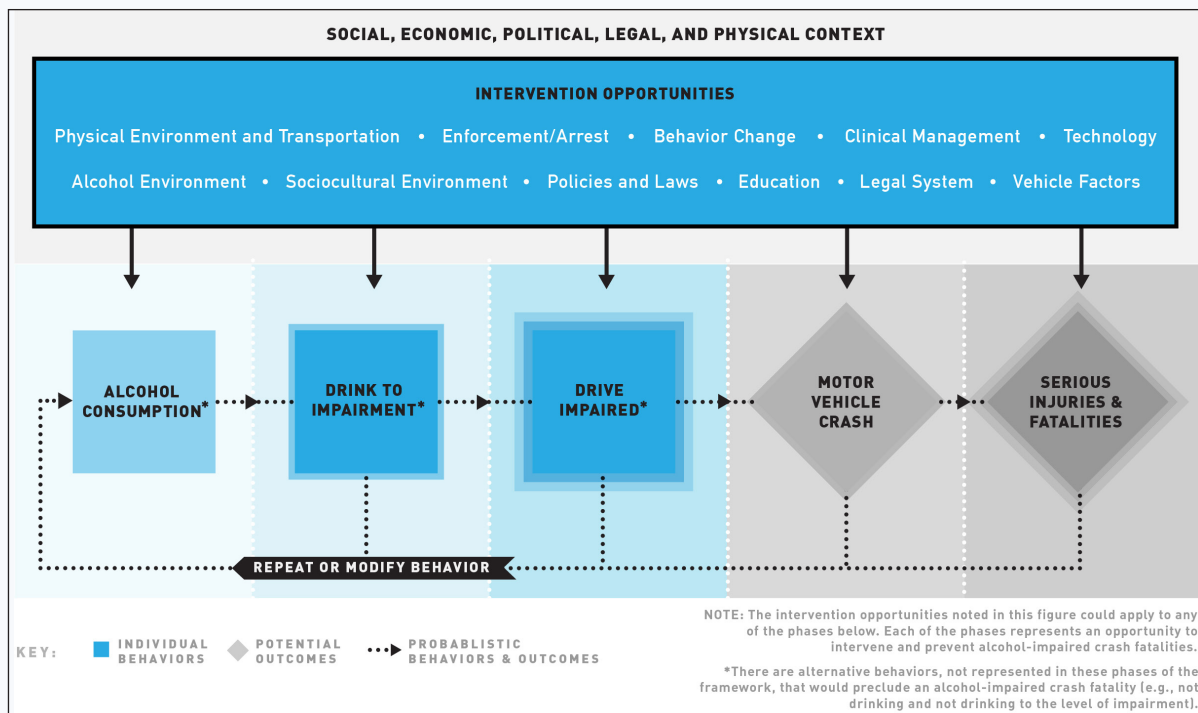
SOCIAL, ECONOMIC, POLITICAL, LEGAL, AND PHYSICAL CONTEXT

INTERVENTION OPPORTUNITIES

Physical Environment and Transportation • Enforcement/Arrest • Behavior Change • Clinical Management • Technology

Alcohol Environment • Sociocultural Environment • Policies and Laws • Education • Legal System • Vehicle Factors

ALCOHOL CONSUMPTION*

DRINK TO IMPAIRMENT*

DRIVE IMPAIRED*

MOTOR VEHICLE CRASH

SERIOUS INJURIES & FATALITIES

REPEAT OR MODIFY BEHAVIOR

KEY: INDIVIDUAL BEHAVIORS POTENTIAL OUTCOMES PROBABLISTIC BEHAVIORS & OUTCOMES

NOTE: The intervention opportunities noted in this figure could apply to any of the phases below. Each of the phases represents an opportunity to intervene and prevent alcohol-impaired crash fatalities.

*There are alternative behaviors, not represented in these phases of the framework, that would preclude an alcohol-impaired crash fatality (e.g., not drinking and not drinking to the level of impairment).